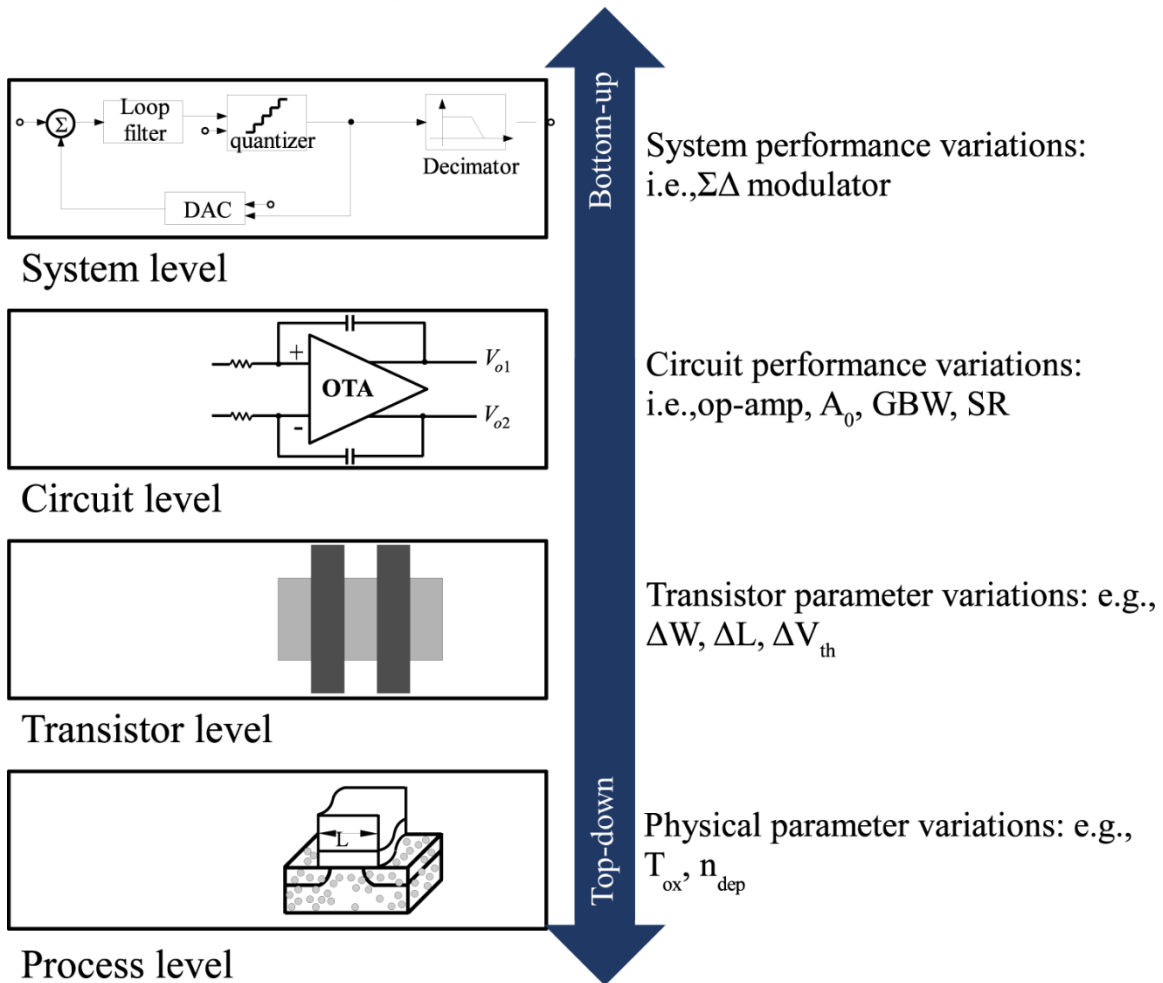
$\Sigma$

Loop filter

quantizer

Decimator

DAC

System level

+

OTA

-

$V_{o1}$

$V_{o2}$

Circuit level

Transistor level

L

Process level

Bottom-up

Top-down

System performance variations: i.e.,$\Sigma\Delta$ modulator

Circuit performance variations: i.e.,op-amp, $A_0$, GBW, SR

Transistor parameter variations: e.g., $\Delta W$, $\Delta L$, $\Delta V_{th}$

Physical parameter variations: e.g., $T_{ox}$, $n_{dep}$